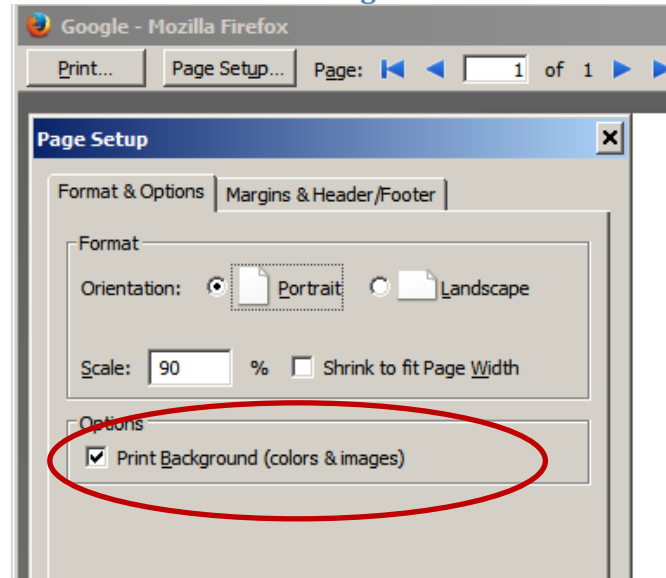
Google - Mozilla Firefox

Print...

Page Setup...

Page:

1

of 1

Page Setup

Format & Options

Margins & Header/Footer

Format

Orientation:

Portrait

Landscape

Scale: 90 %

Shrink to fit Page Width

Options

Print Background (colors & images)